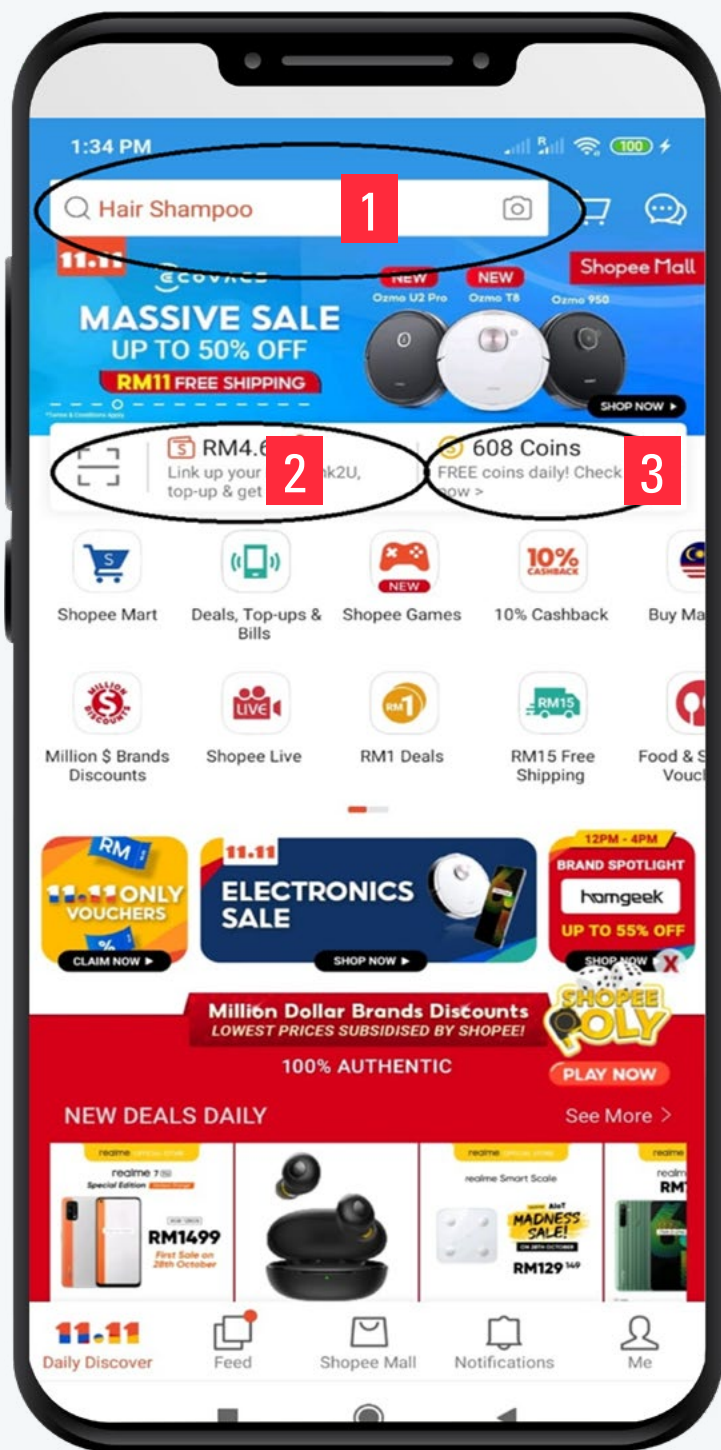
1:34 PM

100

Hair Shampoo

1

11.11

ECOVACS

Shopee Mall

NEW

NEW

Ozmo U2 Pro

Ozmo T8

Ozmo 950

MASSIVE SALE
UP TO 50% OFF
RM11 FREE SHIPPING

*Terms & Conditions Apply

SHOP NOW ▸

RM4.6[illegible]
Link up your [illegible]k2U, top-up & get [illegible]

2

608 Coins
FREE coins daily! Check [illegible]ow >

3

Shopee Mart

Deals, Top-ups & Bills

NEW

Shopee Games

10% CASHBACK

10% Cashback

Buy Ma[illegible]

MILLION $ DISCOUNTS

Million $ Brands Discounts

LIVE

Shopee Live

RM1

RM1 Deals

RM15

RM15 Free Shipping

Food & S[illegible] Vouc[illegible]

RM

11.11 ONLY VOUCHERS

%

CLAIM NOW ▸

11.11

ELECTRONICS SALE

SHOP NOW ▸

12PM - 4PM

BRAND SPOTLIGHT

homgeek

UP TO 55% OFF

SHOP

X

Million Dollar Brands Discounts
LOWEST PRICES SUBSIDISED BY SHOPEE!

SHOPEE POLY

100% AUTHENTIC

PLAY NOW

NEW DEALS DAILY

See More >

realme

realme 7 5G
Special Edition

RM1499

First Sale on 28th October

realme

realme Smart Scale

MADNESS SALE!

RM129

realme

RM

11.11

Daily Discover

Feed

Shopee Mall

Notifications

Me